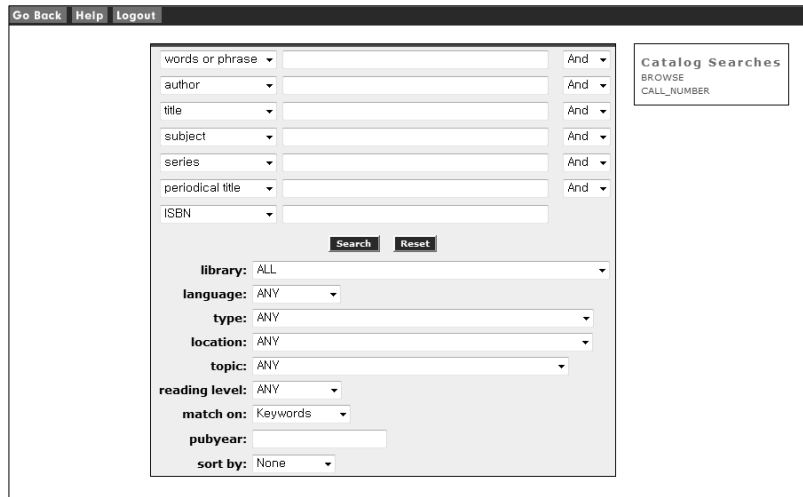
Go Back Help Logout

words or phrase And
author And
title And
subject And
series And
periodical title And
ISBN

Search Reset

library: ALL
language: ANY
type: ANY
location: ANY
topic: ANY
reading level: ANY
match on: Keywords
pubyear:
sort by: None

Catalog Searches
BROWSE
CALL_NUMBER